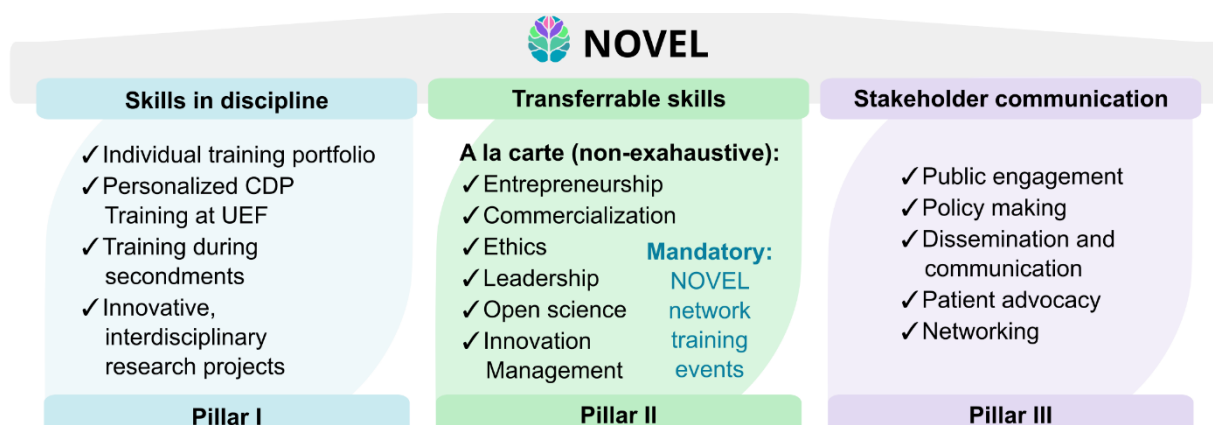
NOVEL

Skills in discipline

✓Individual training portfolio
✓Personalized CDP Training at UEF
✓Training during secondments
✓Innovative, interdisciplinary research projects

Pillar I

Transferrable skills

A la carte (non-exahaustive):
✓Entrepreneurship
✓Commercialization
✓Ethics
✓Leadership
✓Open science
✓Innovation Management

Mandatory: NOVEL network training events

Pillar II

Stakeholder communication

✓Public engagement
✓Policy making
✓Dissemination and communication
✓Patient advocacy
✓Networking

Pillar III